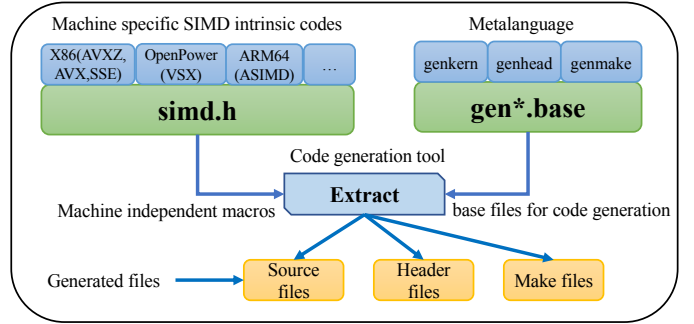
Machine specific SIMD intrinsic codes

X86(AVXZ, AVX,SSE)

OpenPower (VSX)

ARM64 (ASIMD)

…

simd.h

Metalanguage

genkern

genhead

genmake

gen*.base

Code generation tool

Extract

Machine independent macros

base files for code generation

Generated files

Source files

Header files

Make files